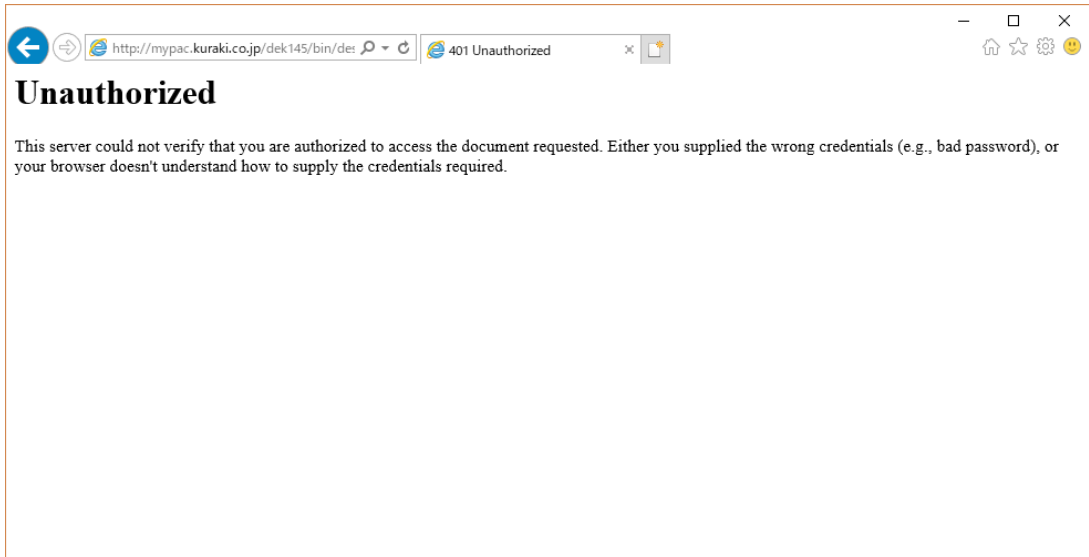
http://mypac.kuraki.co.jp/dek145/bin/des

401 Unauthorized

Unauthorized

This server could not verify that you are authorized to access the document requested. Either you supplied the wrong credentials (e.g., bad password), or your browser doesn't understand how to supply the credentials required.